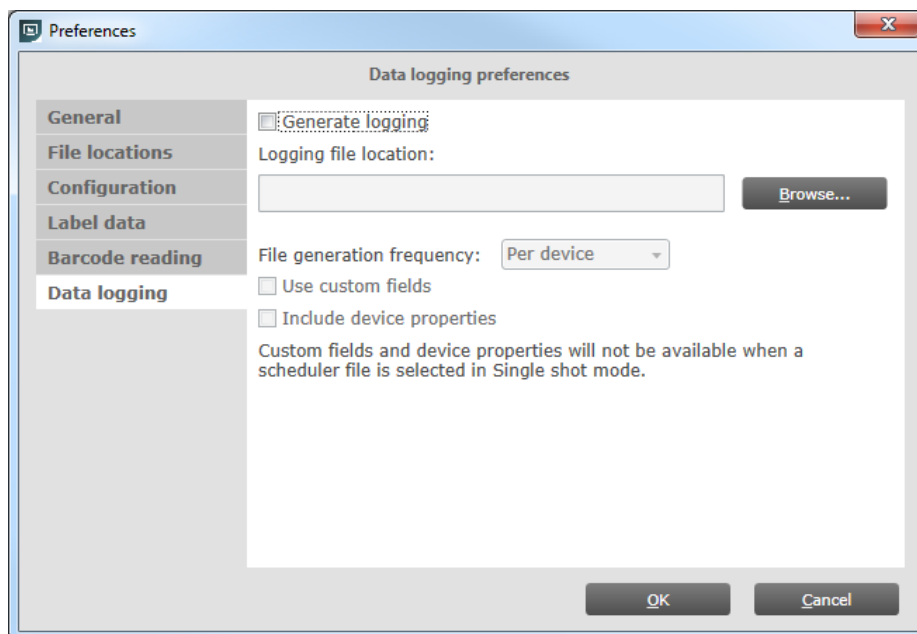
Preferences

Data logging preferences

General
File locations
Configuration
Label data
Barcode reading
Data logging

Generate logging

Logging file location:

Browse...

File generation frequency: Per device

Use custom fields

Include device properties

Custom fields and device properties will not be available when a scheduler file is selected in Single shot mode.

OK
Cancel